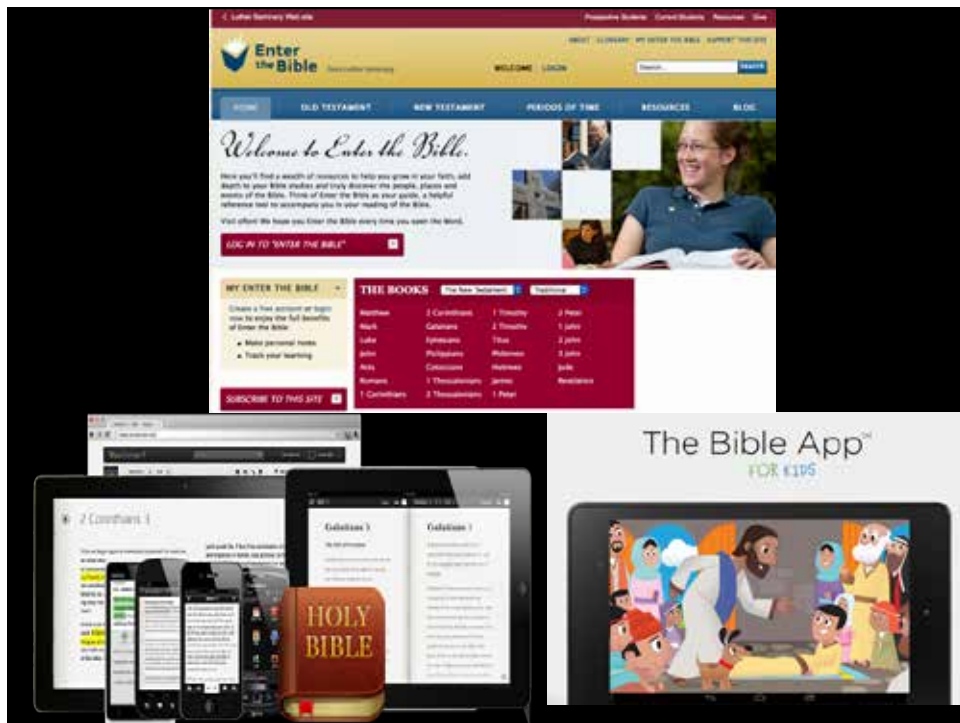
< Luther Seminary Web site

Prospective Students Current Students Resources Give

ABOUT GLOSSARY MY ENTER THE BIBLE SUPPORT THIS SITE

Enter the Bible

WELCOME LOGIN

Search... SEARCH

HOME OLD TESTAMENT NEW TESTAMENT PERIODS OF TIME RESOURCES BLOG

Welcome to Enter the Bible.

Here you'll find a wealth of resources to help you grow in your faith, add depth to your Bible studies and truly discover the people, places and events of the Bible. Think of Enter the Bible as your guide, a helpful reference tool to accompany you in your reading of the Bible.

Visit often! We hope you Enter the Bible every time you open the Word.

LOG IN TO "ENTER THE BIBLE"

MY ENTER THE BIBLE

Create a free account or login now to enjoy the full benefits of Enter the Bible:

- Make personal notes
- Track your learning

SUBSCRIBE TO THIS SITE

THE BOOKS The New Testament Traditional

| Matthew | 2 Corinthians | 1 Timothy | 2 Peter |
|---|---|---|---|
| Mark | Galatians | 2 Timothy | 1 John |
| Luke | Ephesians | Titus | 2 John |
| John | Philippians | Philemon | 3 John |
| Acts | Colossians | Hebrews | Jude |
| Romans | 1 Thessalonians | James | Revelation |
| 1 Corinthians | 2 Thessalonians | 1 Peter | |

2 Corinthians 1

Galatians 1

Galatians 1

HOLY BIBLE

The Bible App™ FOR KIDS